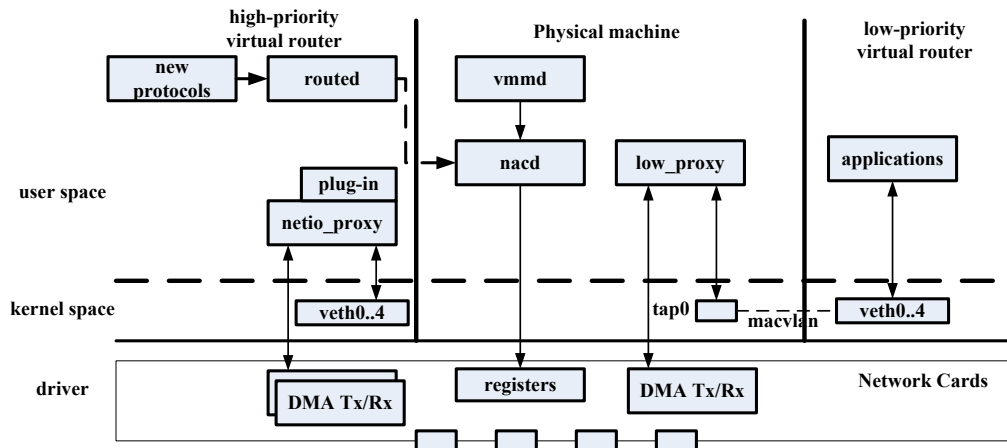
high-priority virtual router

Physical machine

low-priority virtual router

new protocols

routed

vmmd

nacd

low_proxy

applications

user space

plug-in

netio_proxy

kernel space

veth0..4

tap0

macvlan

veth0..4

driver

DMA Tx/Rx

registers

DMA Tx/Rx

Network Cards